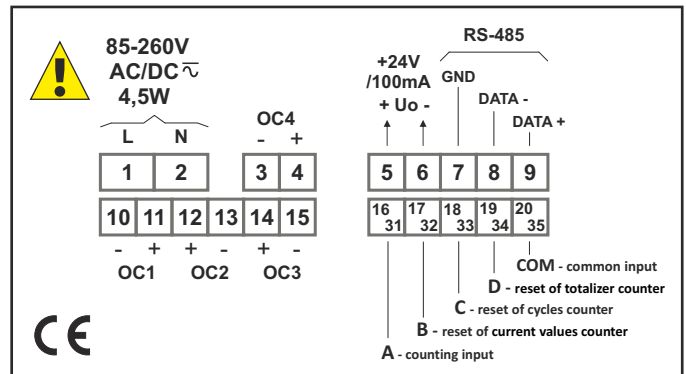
85-260V
AC/DC $\overline{\sim}$
4,5W

L N

OC4
- +

1 2 3 4

10 11 12 13 14 15

- + + - + -
OC1 OC2 OC3

RS-485

+24V
/100mA
+ Uo -

GND

DATA -

DATA +

5 6 7 8 9

16 31 | 17 32 | 18 33 | 19 34 | 20 35

COM - common input
D - reset of totalizer counter
C - reset of cycles counter
B - reset of current values counter
A - counting input

CE